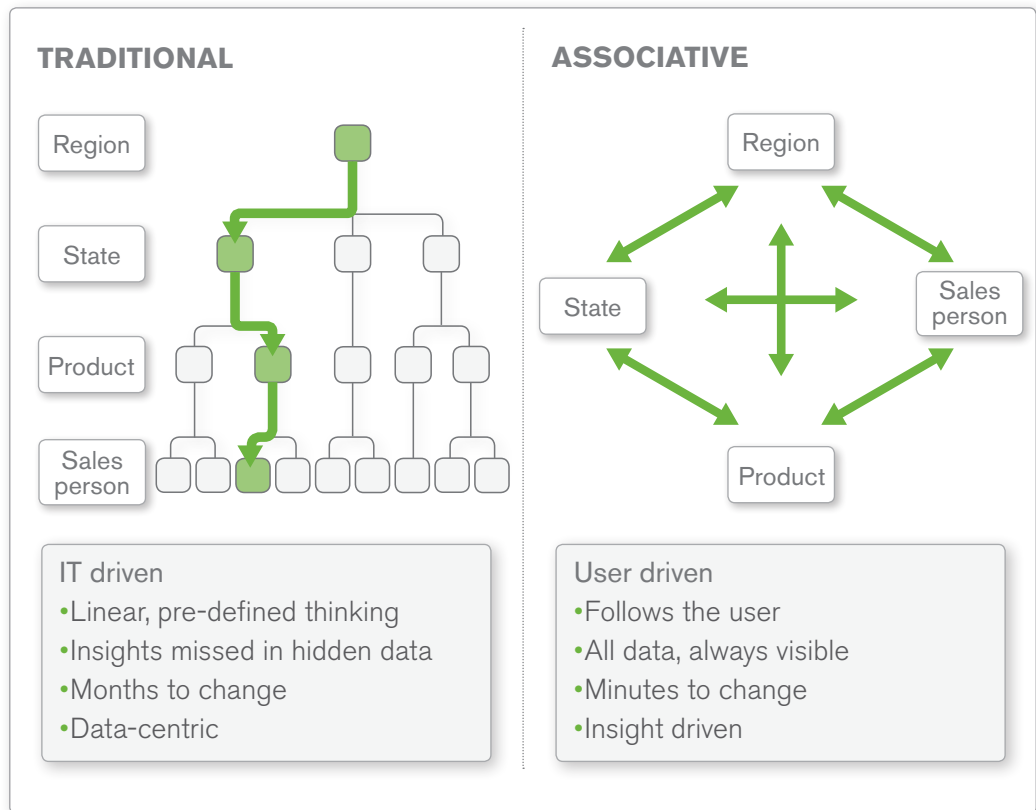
TRADITIONAL

Region

State

Product

Sales person

IT driven
•Linear, pre-defined thinking
•Insights missed in hidden data
•Months to change
•Data-centric

ASSOCIATIVE

Region

State

Sales person

Product

User driven
•Follows the user
•All data, always visible
•Minutes to change
•Insight driven